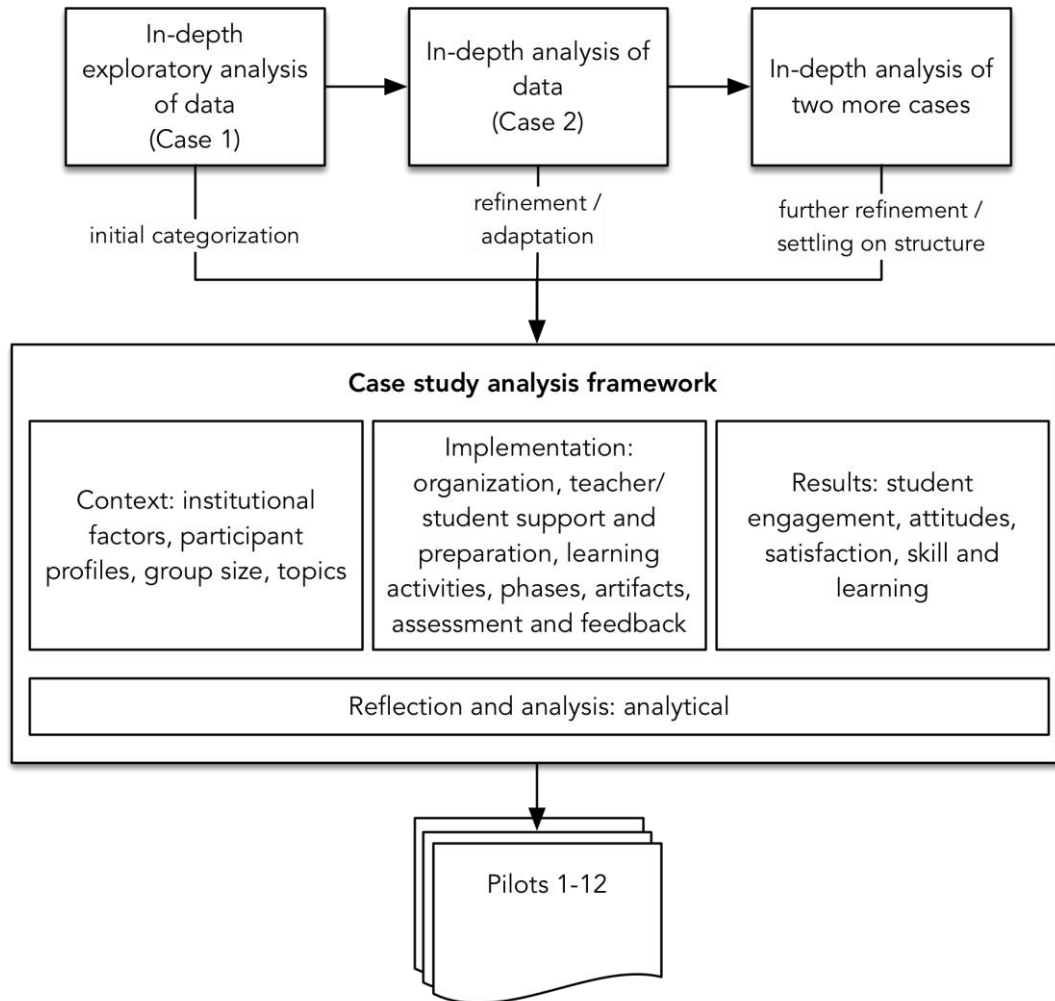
In-depth exploratory analysis of data (Case 1)

In-depth analysis of data (Case 2)

In-depth analysis of two more cases

initial categorization

refinement / adaptation

further refinement / settling on structure

Case study analysis framework

Context: institutional factors, participant profiles, group size, topics

Implementation: organization, teacher/ student support and preparation, learning activities, phases, artifacts, assessment and feedback

Results: student engagement, attitudes, satisfaction, skill and learning

Reflection and analysis: analytical

Pilots 1-12